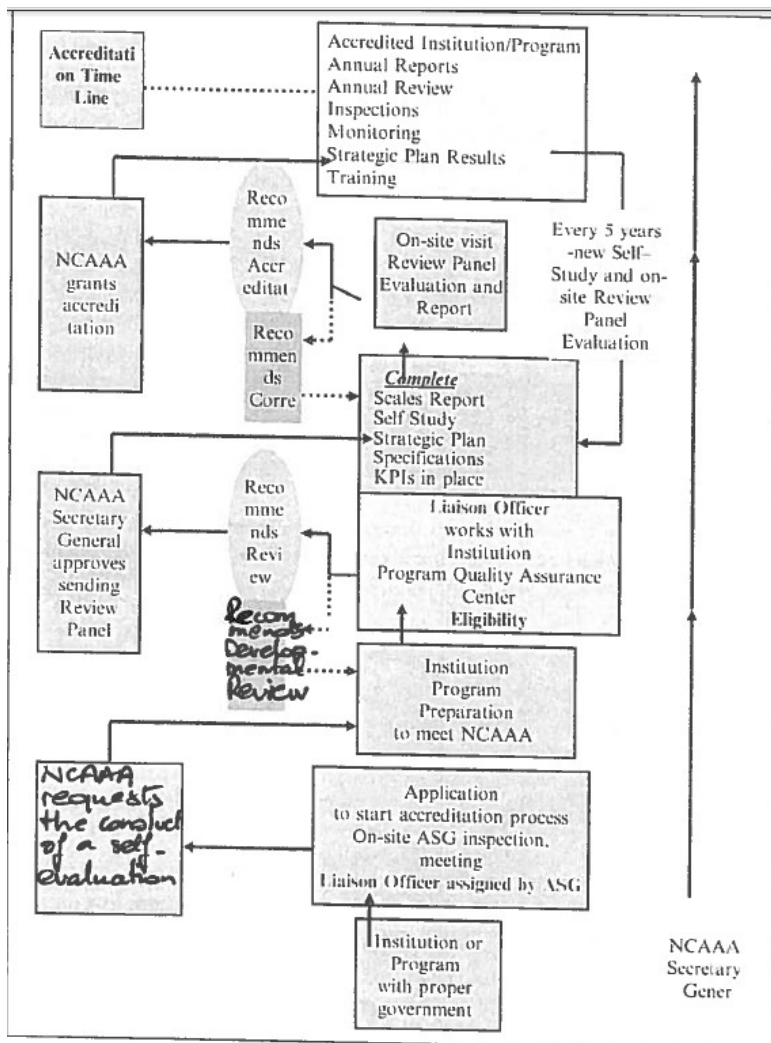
Accreditati on Time Line

Accredited Institution/Program
Annual Reports
Annual Review
Inspections
Monitoring
Strategic Plan Results
Training

NCAAA grants accredi tation

Reco mme nds Accr editat

Reco mmen ds Corre

On-site visit Review Panel Evaluation and Report

Every 5 years -new Self-Study and on-site Review Panel Evaluation

Complete
Scales Report
Self Study
Strategic Plan
Specifications
KPIs in place

NCAAA Secretary General approves sending Review Panel

Reco mme nds Revi ew

Recommends Developmental Review

Liaison Officer works with Institution Program Quality Assurance Center
Eligibility

Institution Program Preparation to meet NCAAA

NCAAA requests the conduct of a self-evaluation

Application to start accreditation process
On-site ASG inspection. meeting
Liaison Officer assigned by ASG

Institution or Program with proper government

NCAAA Secretary Gener